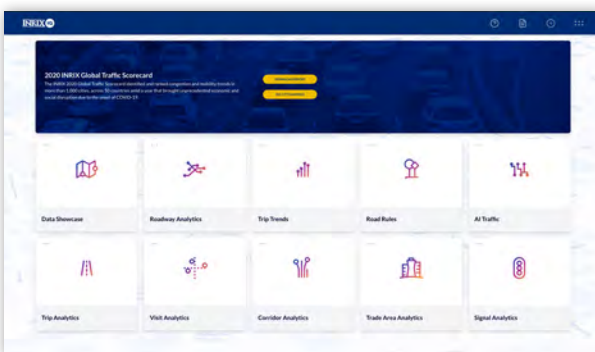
INRIX

2020 INRIX Global Traffic Scorecard

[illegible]

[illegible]

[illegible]

Data Showcase

Roadway Analytics

Trip Trends

Road Rules

AI Traffic

Trip Analytics

Visit Analytics

Corridor Analytics

Trade Area Analytics

Signal Analytics